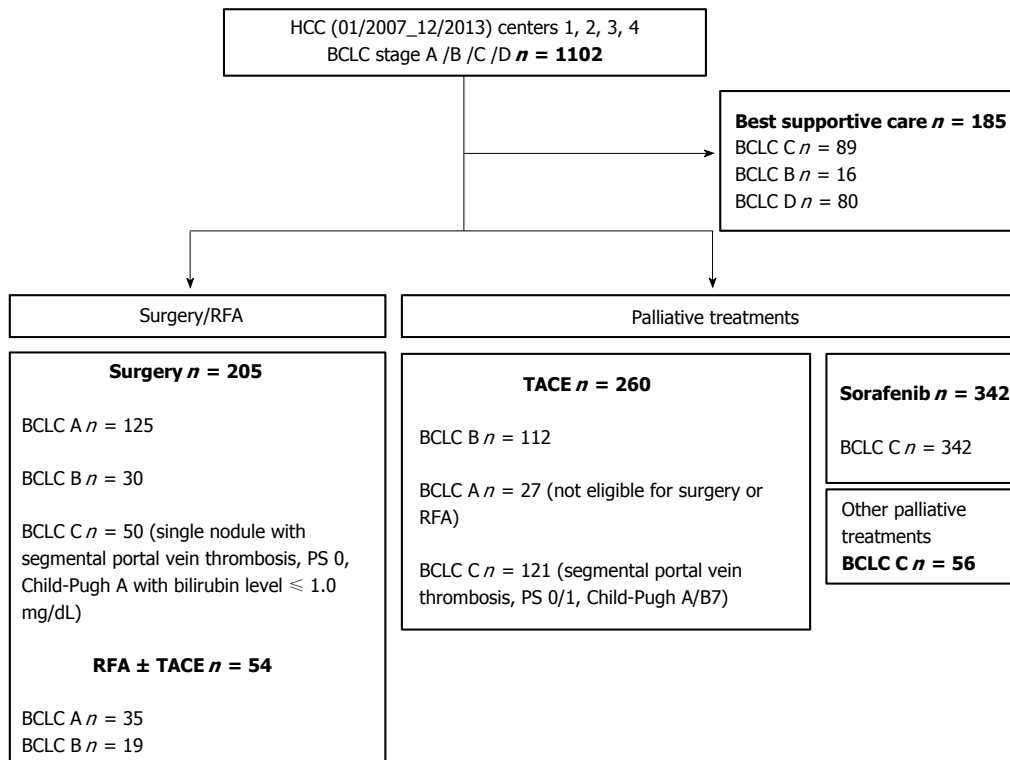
HCC (01/2007_12/2013) centers 1, 2, 3, 4
BCLC stage A /B /C /D $n$ = 1102

Best supportive care $n$ = 185
BCLC C $n$ = 89
BCLC B $n$ = 16
BCLC D $n$ = 80

Surgery/RFA

Palliative treatments

Surgery $n$ = 205

BCLC A $n$ = 125

BCLC B $n$ = 30

BCLC C $n$ = 50 (single nodule with segmental portal vein thrombosis, PS 0, Child-Pugh A with bilirubin level $\leqslant$ 1.0 mg/dL)

RFA ± TACE $n$ = 54

BCLC A $n$ = 35
BCLC B $n$ = 19

TACE $n$ = 260

BCLC B $n$ = 112

BCLC A $n$ = 27 (not eligible for surgery or RFA)

BCLC C $n$ = 121 (segmental portal vein thrombosis, PS 0/1, Child-Pugh A/B7)

Sorafenib $n$ = 342

BCLC C $n$ = 342

Other palliative treatments
BCLC C $n$ = 56